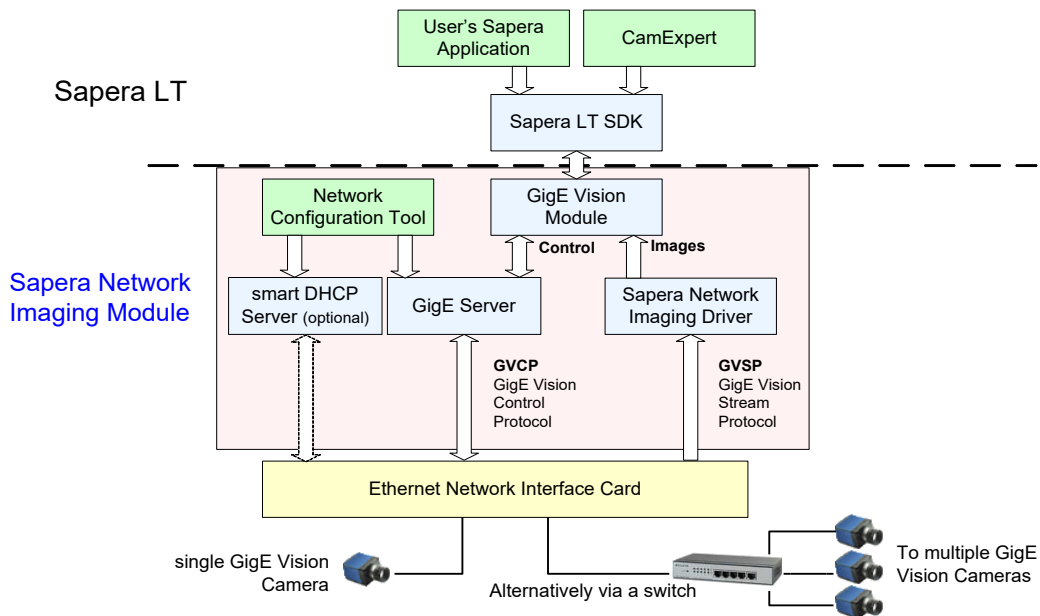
User's Sapera Application

CamExpert

Sapera LT

Sapera LT SDK

Network Configuration Tool

GigE Vision Module

Control

Images

Sapera Network Imaging Module

smart DHCP Server (optional)

GigE Server

Sapera Network Imaging Driver

GVCP
GigE Vision Control Protocol

GVSP
GigE Vision Stream Protocol

Ethernet Network Interface Card

single GigE Vision Camera

Alternatively via a switch

To multiple GigE Vision Cameras